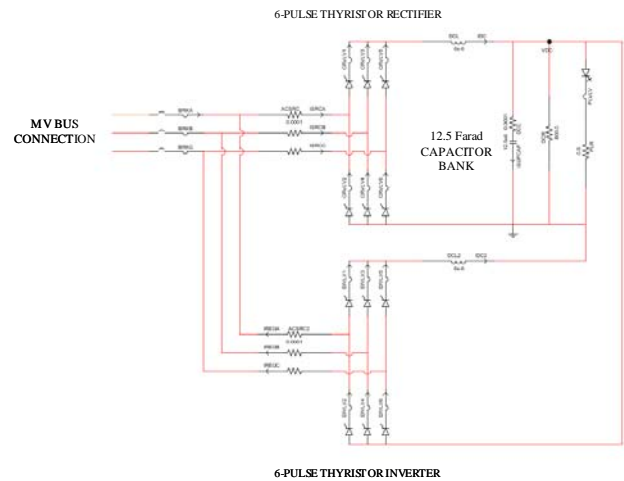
6-PULSE THYRISTOR RECTIFIER

MV BUS CONNECTION

BRKA
BRKB
BRKC

ACSRC
0.0001
ISRCA
ISRCB
ISRCC

DCL
IDC
VDC

12.5 Farad CAPACITOR BANK

DCL2
IDC2

IREGA
ACSRC2
0.0001
IREGB
IREGC

6-PULSE THYRISTOR INVERTER